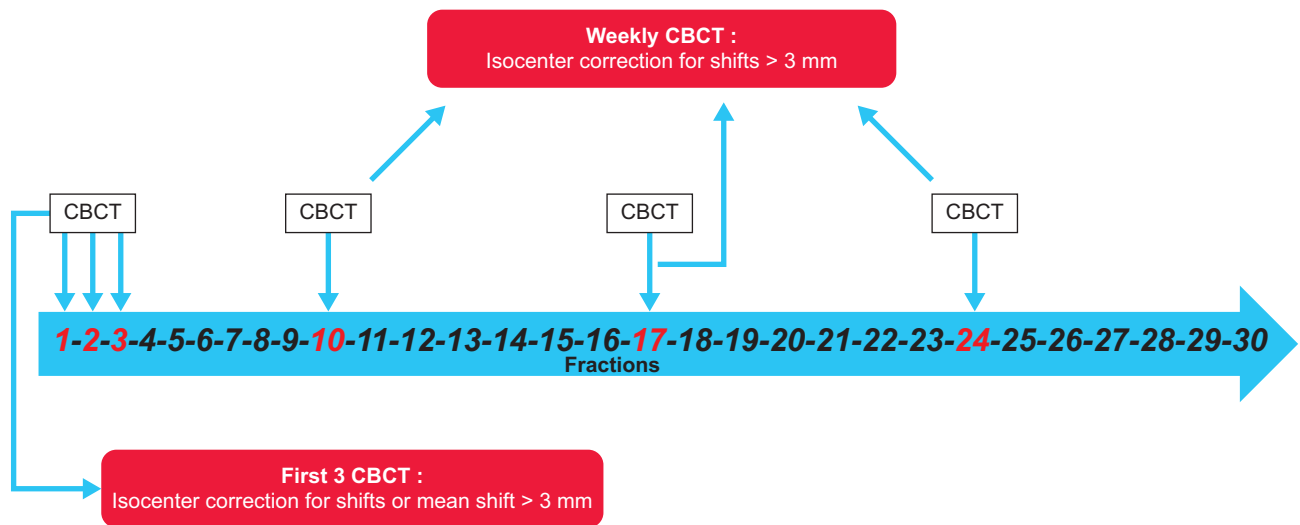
Weekly CBCT :
Isocenter correction for shifts > 3 mm

CBCT

CBCT

CBCT

CBCT

1-2-3-4-5-6-7-8-9-10-11-12-13-14-15-16-17-18-19-20-21-22-23-24-25-26-27-28-29-30
Fractions

First 3 CBCT :
Isocenter correction for shifts or mean shift > 3 mm